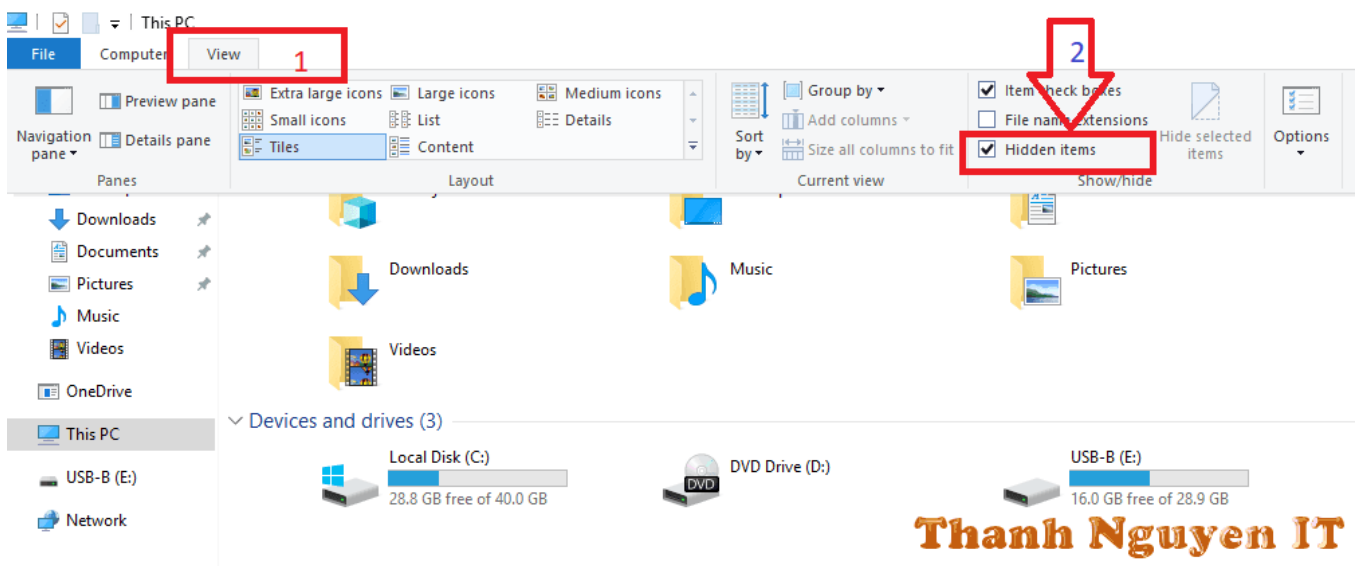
This PC

File Computer View 1

2

Navigation pane Preview pane Details pane Panes

Extra large icons Large icons Medium icons Small icons List Details Tiles Content Layout

Sort by Group by Add columns Size all columns to fit Current view

Item check boxes File name extensions Hidden items Hide selected items Show/hide

Options

Downloads
Documents
Pictures
Music
Videos
OneDrive
This PC
USB-B (E:)
Network

Downloads Music Pictures
Videos

Devices and drives (3)

Local Disk (C:)
28.8 GB free of 40.0 GB

DVD
DVD Drive (D:)

USB-B (E:)
16.0 GB free of 28.9 GB

Thanh Nguyen IT